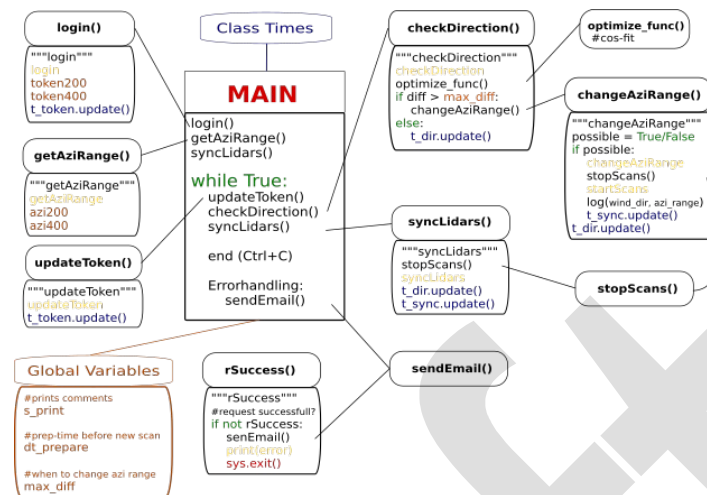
Class Times

MAIN

login()
getAziRange()
syncLidars()

while True:
updateToken()
checkDirection()
syncLidars()

end (Ctrl+C)

Errorhandling:
sendEmail()

login()

"""login"""
login
token200
token400
t_token.update()

getAziRange()

"""getAziRange"""
getAziRange
azi200
azi400

updateToken()

"""updateToken"""
updateToken
t_token.update()

Global Variables

#prints comments
s_print

#prep-time before new scan
dt_prepare

#when to change azi range
max_diff

rSuccess()

"""rSuccess"""
#request successfull?
if not rSuccess:
sendEmail()
print(error)
sys.exit()

checkDirection()

"""checkDirection"""
checkDirection
optimize_func()
if diff > max_diff:
changeAziRange()
else:
t_dir.update()

optimize_func()
#cos-fit

changeAziRange()

"""changeAziRange"""
possible = True/False
if possible:
changeAziRange
stopScans()
startScans
log(wind_dir, azi_range)
t_sync.update()
t_dir.update()

syncLidars()

"""syncLidars"""
stopScans()
syncLidars
t_dir.update()
t_sync.update()

stopScans()

sendEmail()